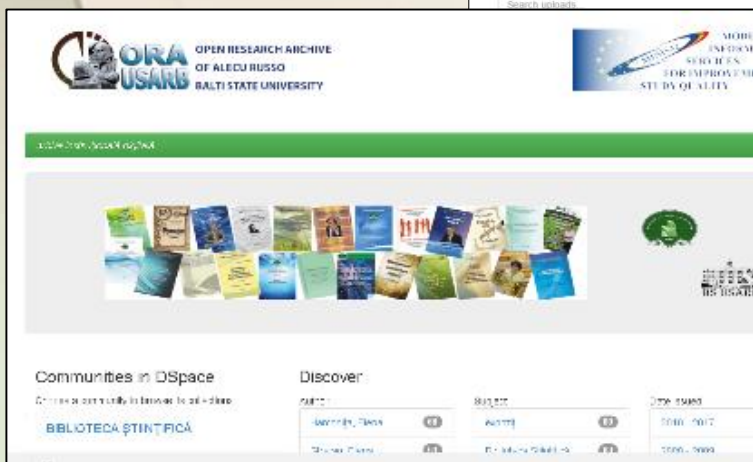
Search uploads

ORA USARB

OPEN RESEARCH ARCHIVE OF ALECU RUSSO BALTI STATE UNIVERSITY

MODE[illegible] INFORM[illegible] SERVICES FOR IMPROVEME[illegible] STUDY QUALITY

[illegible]

Communities in DSpace

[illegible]

BIBLIOTECA ŞTIINŢIFICĂ

Discover

Author

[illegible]

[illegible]

Subject

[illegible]

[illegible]

Date issued

2010 - 2017

2000 - 2009